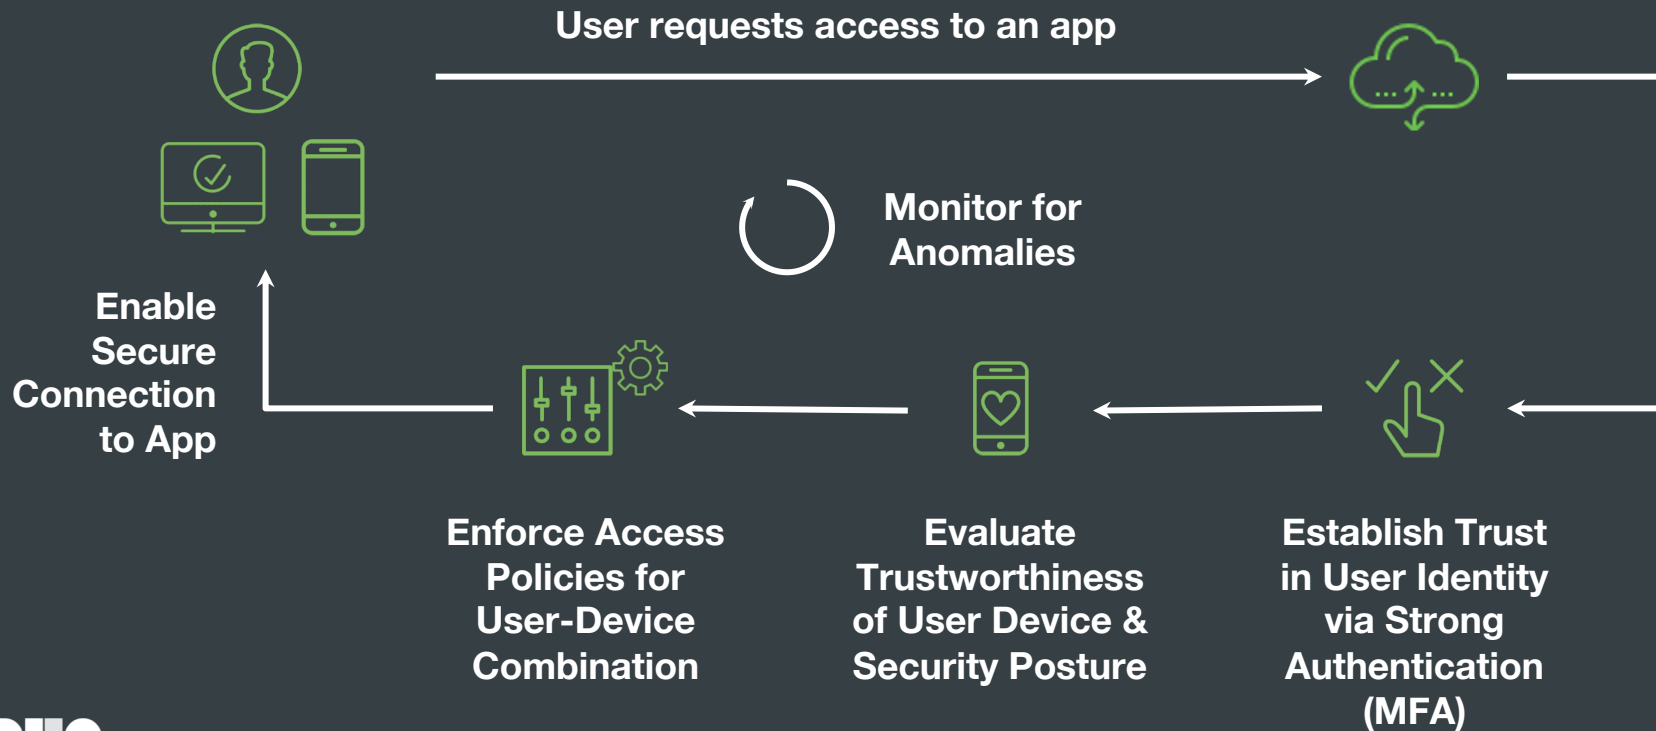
User requests access to an app

Monitor for Anomalies

Enable Secure Connection to App

Enforce Access Policies for User-Device Combination

Evaluate Trustworthiness of User Device & Security Posture

Establish Trust in User Identity via Strong Authentication (MFA)